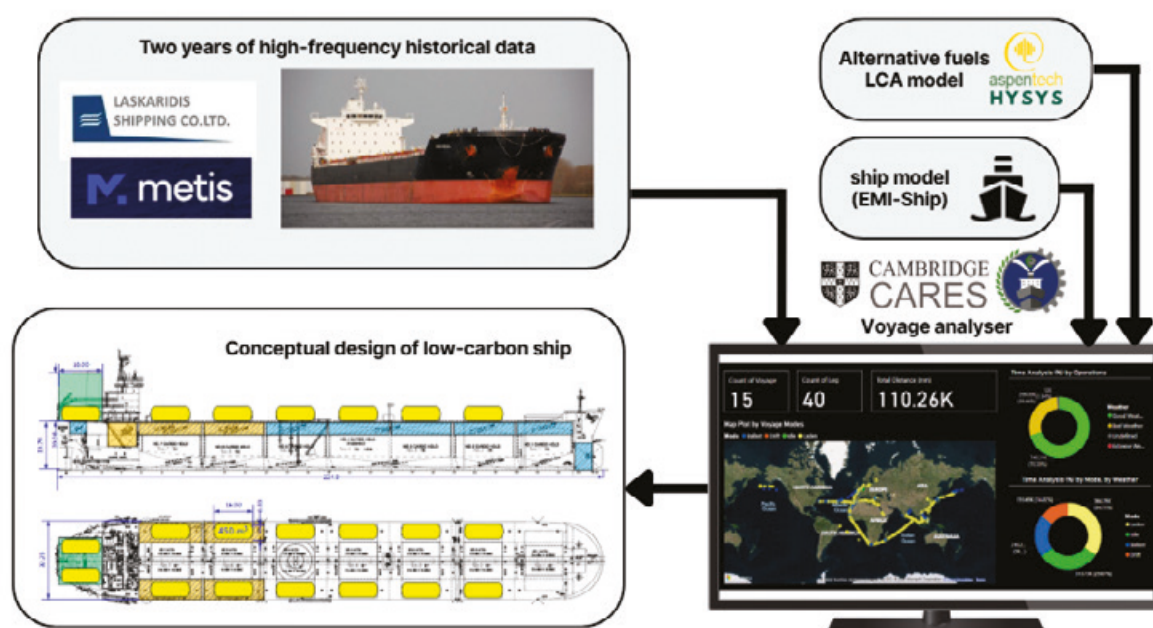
Two years of high-frequency historical data

LASKARIDIS SHIPPING CO.LTD.

metis

Alternative fuels LCA model

aspentech HYSYS

ship model (EMI-Ship)

CAMBRIDGE CARES

Voyage analyser

Conceptual design of low-carbon ship

Count of Voyage
15

Count of Leg
40

Total Distance (nm)
110.26K

Map Plot by Voyage Modes

Time Analysis (%) by Operations

Weather

Time Analysis (%) by Mode, by Weather

Mode